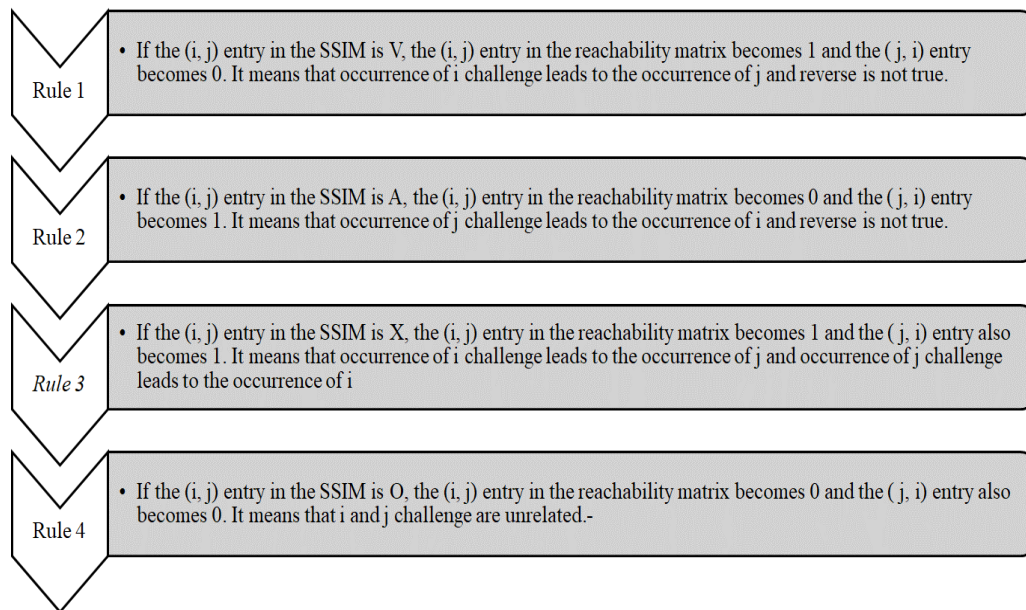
Rule 1

• If the (i, j) entry in the SSIM is V, the (i, j) entry in the reachability matrix becomes 1 and the ( j, i) entry becomes 0. It means that occurrence of i challenge leads to the occurrence of j and reverse is not true.

Rule 2

• If the (i, j) entry in the SSIM is A, the (i, j) entry in the reachability matrix becomes 0 and the ( j, i) entry becomes 1. It means that occurrence of j challenge leads to the occurrence of i and reverse is not true.

Rule 3

• If the (i, j) entry in the SSIM is X, the (i, j) entry in the reachability matrix becomes 1 and the ( j, i) entry also becomes 1. It means that occurrence of i challenge leads to the occurrence of j and occurrence of j challenge leads to the occurrence of i

Rule 4

• If the (i, j) entry in the SSIM is O, the (i, j) entry in the reachability matrix becomes 0 and the ( j, i) entry also becomes 0. It means that i and j challenge are unrelated.-